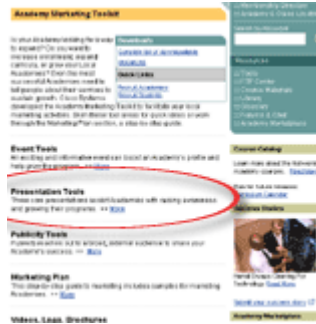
Academy Marketing Toolkit

Is your Academy looking for a way to expand? Do you want to increase enrollment, expand curricula, or grow support of Academies? Over the most successful Academies need to tell people about their services to sustain growth. Cisco Systems developed the Academy Marketing Toolkit to facilitate your local marketing activities. Scroll down below for quick access or work through the Marketing Plan section, a step-by-step guide.

Downloads
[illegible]
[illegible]

Quick Links
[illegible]
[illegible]

Event Tools
An exciting and informative event can boost an Academy's profile and help grow the program. >> More

Presentation Tools
These core presentations assist Academies with raising awareness and growing their programs. >> More

Publicity Tools
Publicity events work to attract, and an audience to share your Academy's success. >> More

Marketing Plan
This step-by-step guide to marketing includes samples for marketing Academies. >> More

Videos, Logo, Brochures

Course Catalog

Success Stories

Academy Marketplace